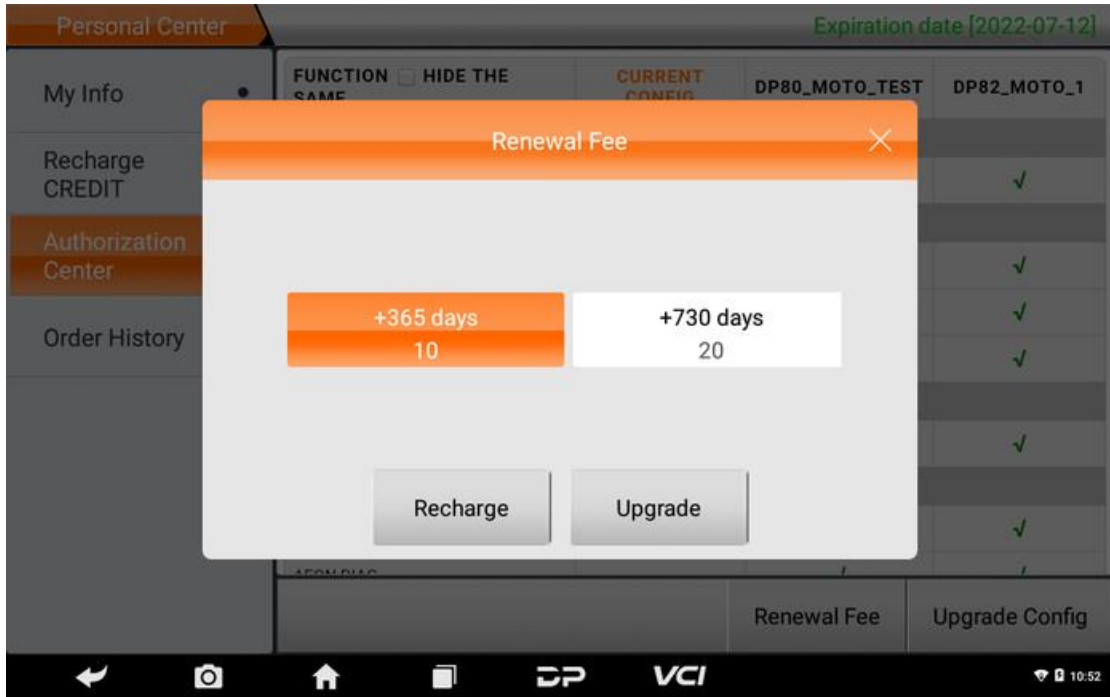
Personal Center

Expiration date [2022-07-12]

My Info

Recharge CREDIT

Authorization Center

Order History

FUNCTION HIDE THE SAME

CURRENT CONFIG

DP80_MOTO_TEST

DP82_MOTO_1

Renewal Fee

+365 days
10

+730 days
20

Recharge

Upgrade

Renewal Fee

Upgrade Config

VCI

10:52